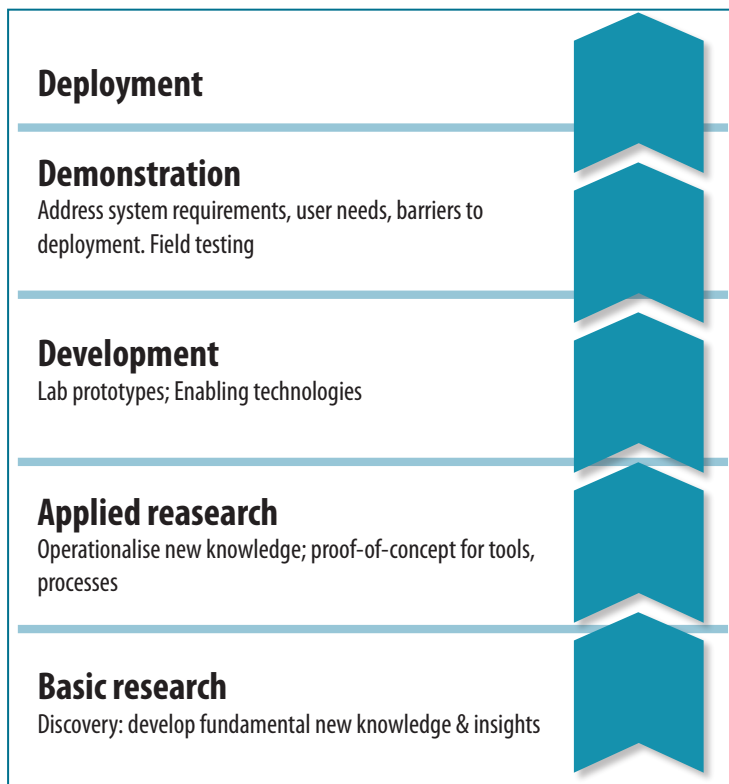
Deployment

Demonstration
Address system requirements, user needs, barriers to deployment. Field testing

Development
Lab prototypes; Enabling technologies

Applied reasearch
Operationalise new knowledge; proof-of-concept for tools, processes

Basic research
Discovery: develop fundamental new knowledge & insights